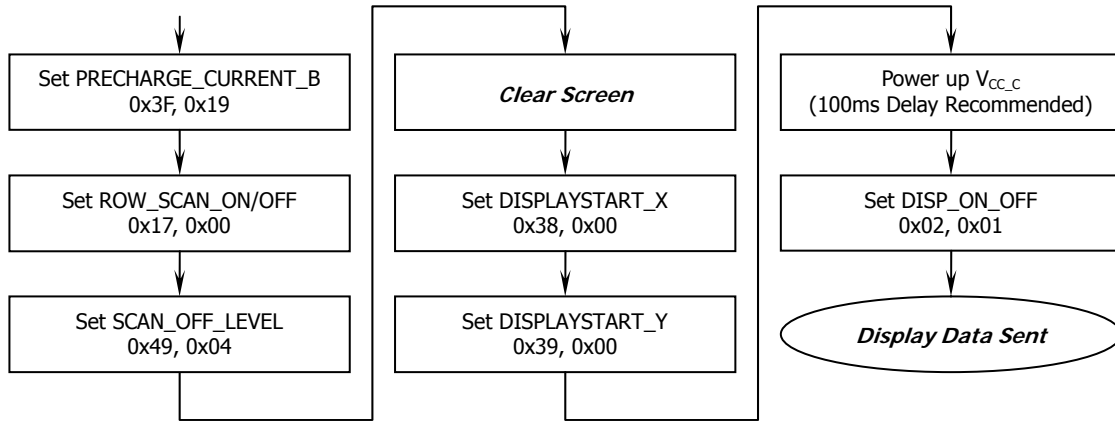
Set PRECHARGE_CURRENT_B
0x3F, 0x19

Set ROW_SCAN_ON/OFF
0x17, 0x00

Set SCAN_OFF_LEVEL
0x49, 0x04

Clear Screen

Set DISPLAYSTART_X
0x38, 0x00

Set DISPLAYSTART_Y
0x39, 0x00

Power up $V_{CC\_C}$
(100ms Delay Recommended)

Set DISP_ON_OFF
0x02, 0x01

Display Data Sent